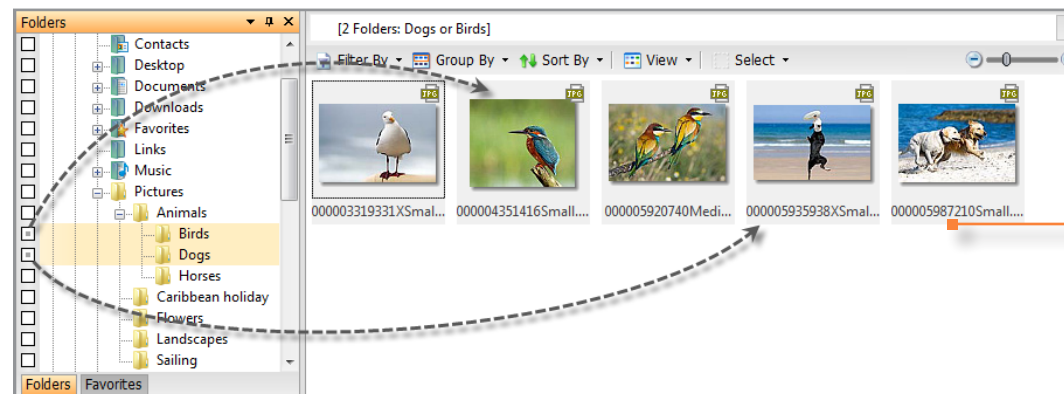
Folders

Contacts
Desktop
Documents
Downloads
Favorites
Links
Music
Pictures
Animals
Birds
Dogs
Horses
Caribbean holiday
Flowers
Landscapes
Sailing

Folders
Favorites

[2 Folders: Dogs or Birds]

Filter By
Group By
Sort By
View
Select

JPG
JPG
JPG
JPG
JPG

000003319331XSmal...
000004351416Small....
000005920740Medi...
000005935938XSmal...
000005987210Small....